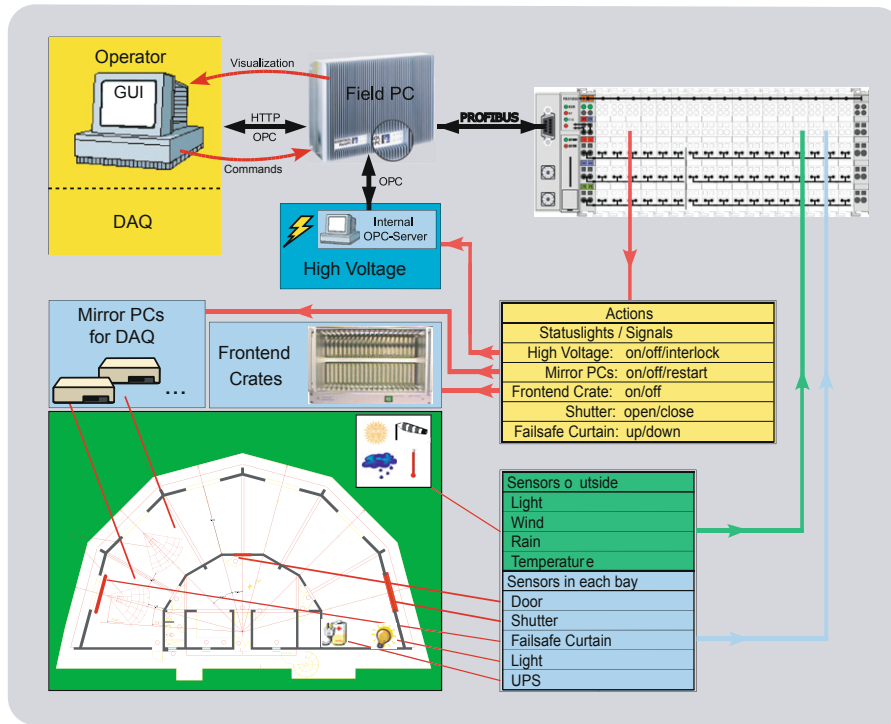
Operator

GUI

DAQ

Visualization

HTTP

OPC

Commands

Field PC

PROFIBUS

OPC

Internal OPC-Server

High Voltage

Mirror PCs for DAQ

...

Frontend Crates

| Actions |
|---|
| Statuslights / Signals |
| High Voltage: on/off/interlock |
| Mirror PCs: on/off/restart |
| Frontend Crate: on/off |
| Shutter: open/close |
| Failsafe Curtain: up/down |

| Sensors o utside |
|---|
| Light |
| Wind |
| Rain |
| Temperatur e |

| Sensors in each bay |
|---|
| Door |
| Shutter |
| Failsafe Curtain |
| Light |
| UPS |